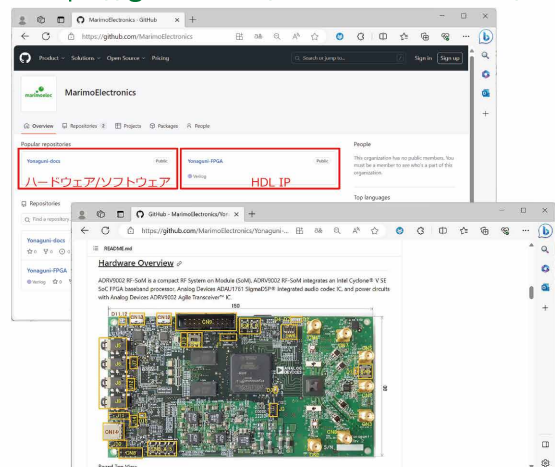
MarimoElectronics · GitHub
https://github.com/MarimoElectronics

Product Solutions Open Source Pricing
Search or jump to...
Sign in Sign up

marimotec
MarimoElectronics

Overview Repositories 2 Projects Packages People

Popular repositories

Yonaguni-docs Public
ハードウェア/ソフトウェア

Yonaguni-FPGA Public
Verilog
HDL IP

People
This organization has no public members. You must be a member to see who's a part of this organization.

Top languages

Repositories
Find a repository...

Yonaguni-docs
☆0 ⑂0

Yonaguni-FPGA
Verilog ☆0

GitHub - MarimoElectronics/Yon
https://github.com/MarimoElectronics/Yonaguni-...

README.md

Hardware Overview

ADRV9002 RF-SoM is a compact RF System on Module (SoM). ADRV9002 RF-SoM integrates an Intel Cyclone® V SE SoC FPGA baseband processor, Analog Devices ADAU1761 SigmaDSP® integrated audio codec IC, and power circuits with Analog Devices ADRV9002 Agile Transceiver™ IC.

150
CN1
CN2
CN3
CN4
CN5
CN6
CN7
CN8
CN9

Board Top View